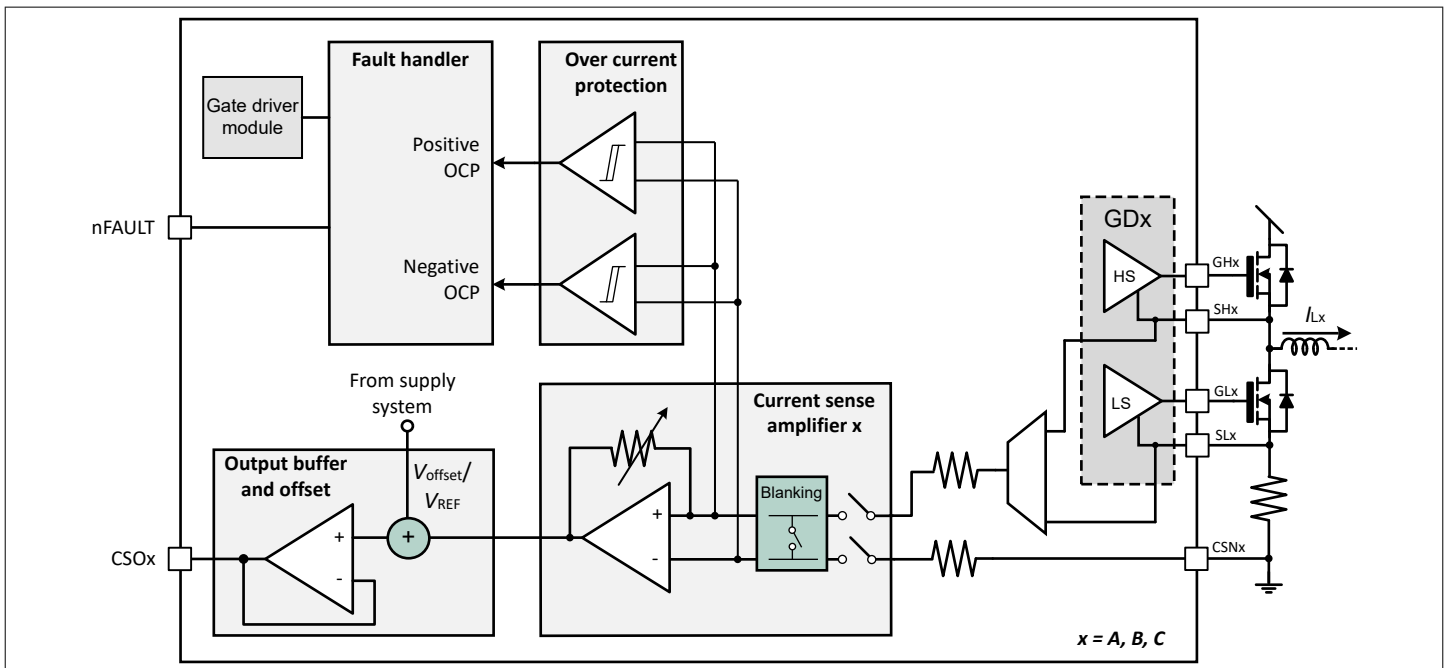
Gate driver module

Fault handler

Positive OCP

Negative OCP

Over current protection

nFAULT

GDx

HS

LS

GHx

SHx

$I_{Lx}$

GLx

SLx

From supply system

$V_{offset}$/ $V_{REF}$

Output buffer and offset

Current sense amplifier x

Blanking

CSOx

CSNx

x = A, B, C